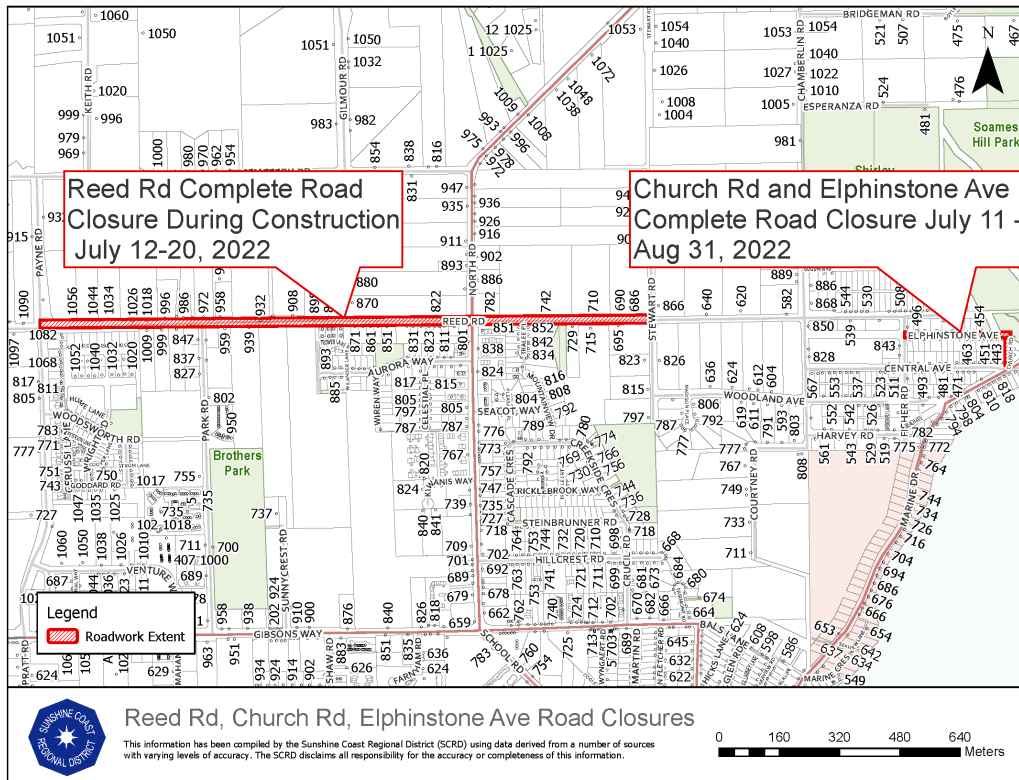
Reed Rd Complete Road Closure During Construction July 12-20, 2022

Church Rd and Elphinstone Ave Complete Road Closure July 11 - Aug 31, 2022

N

BRIDGEMAN RD
KEITH RD
GILMOUR RD
NORTH RD
STEWART RD
CHAMBERLIN RD
ESPERANZA DR
Soames Hill Park
Shirley
REED RD
PAYNE RD
AURORA WAY
SEACOT WAY
WOODLAND AVE
CENTRAL AVE
ELPHINSTONE AVE
HARVEY RD
WOODSWORTH RD
PARK RD
Brothers Park
KIWANIS WAY
CASCADE CRES
TRICKLEBROOK WAY
STEINBRUNNER RD
HILLCREST RD
COURTNEY RD
MARINE DR
SUNNYCREST RD
GIBSONS WAY
SHAW RD
SCHOOL RD
MARTIN RD
FLETCHER RD
GLEN RD
BALS
GODDARD RD
VENTURE WAY
PRATT RD
FARNHAM RD
MARINE CRES

1060 1050 1051 1020 999 996 979 969 1000 980 970 962 954 1051 1050 1032 983 982 854 838 816 12 1025 1025 1053 1054 1040 1026 1008 1004 1053 1054 1040 1027 1022 1010 1005 981 521 507 475 467 476 524 481 1009 1008 993 996 978 975 972 1072 1048 1038 931 915 947 935 936 926 916 911 893 902 886 880 870 831 94 92 90 889 886 868 544 530 508 496 454 1090 1056 1034 1026 1018 1009 996 986 972 958 939 932 908 822 782 742 710 690 686 866 640 620 582 1082 1097 1068 817 805 811 1052 1040 1032 1020 999 847 837 827 959 893 871 861 851 831 811 801 851 852 842 834 838 824 816 808 804 792 789 776 729 715 695 823 826 850 539 843 828 636 624 612 604 567 553 537 523 511 493 481 471 463 451 443 802 950 885 817 815 805 797 787 787 805 797 787 780 774 769 756 815 797 787 806 792 619 611 591 593 803 794 552 542 526 516 501 772 764 783 771 777 751 743 755 750 1017 735 1018 711 1000 700 737 767 824 820 840 841 747 757 739 735 727 718 709 701 689 702 692 766 755 744 728 718 777 767 749 733 711 808 561 543 529 519 775 782 744 734 726 716 704 694 686 676 666 654 653 642 637 634 549 727 1060 1050 1038 1026 1010 1047 1035 1025 102 407 689 687 678 679 659 663 662 753 740 724 712 699 670 682 672 684 680 674 664 666 668 936 958 938 202 924 910 900 876 840 826 818 963 951 934 924 914 902 883 868 851 835 636 624 783 760 754 725 713 704 689 683 670 645 632 622 624 608 598 586 629 624 1062

Legend
Roadwork Extent

Reed Rd, Church Rd, Elphinstone Ave Road Closures

SUNSHINE COAST REGIONAL DISTRICT

This information has been compiled by the Sunshine Coast Regional District (SCRD) using data derived from a number of sources with varying levels of accuracy. The SCRD disclaims all responsibility for the accuracy or completeness of this information.

0 160 320 480 640 Meters